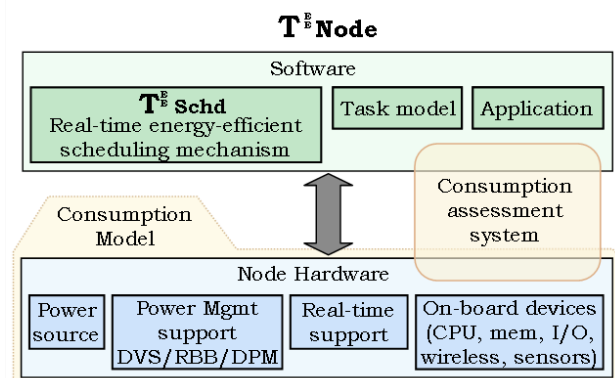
$T^{E^E}$ Node

Software

$T^{E^E}$ Schd
Real-time energy-efficient scheduling mechanism

Task model

Application

Consumption Model

Consumption assessment system

Node Hardware

Power source

Power Mgmt support DVS/RBB/DPM

Real-time support

On-board devices (CPU, mem, I/O, wireless, sensors)